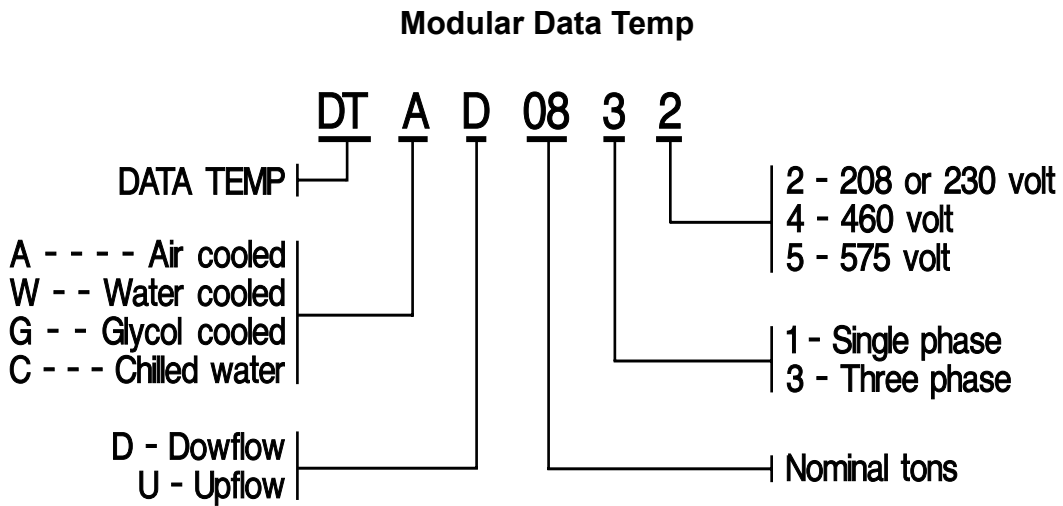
Modular Data Temp

DT A D 08 3 2

DATA TEMP

A - - - - Air cooled
W - - Water cooled
G - - Glycol cooled
C - - - Chilled water

D - Dowflow
U - Upflow

2 - 208 or 230 volt
4 - 460 volt
5 - 575 volt

1 - Single phase
3 - Three phase

Nominal tons